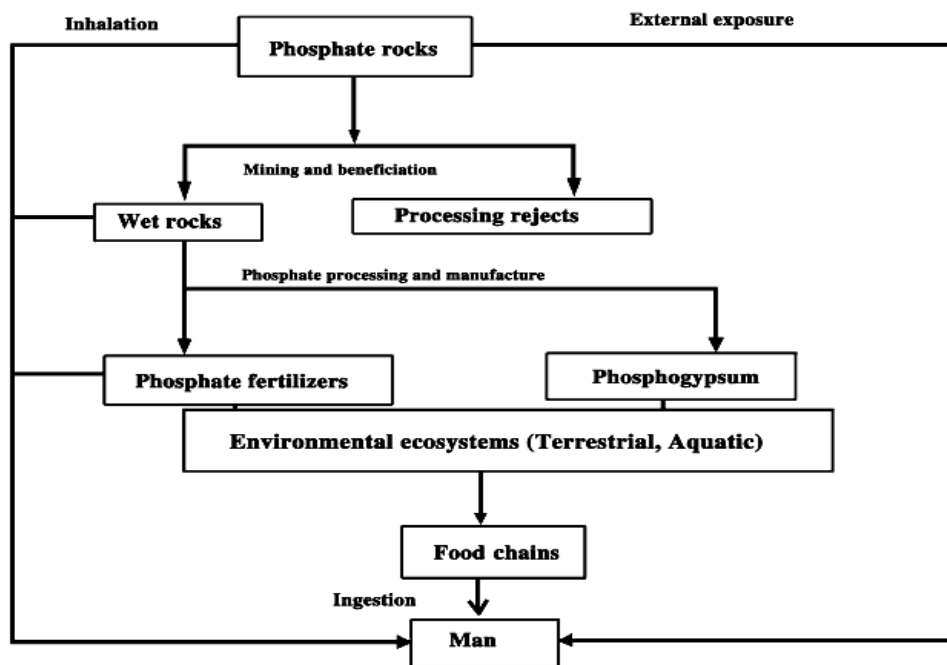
Inhalation

Phosphate rocks

External exposure

Mining and beneficiation

Wet rocks

Processing rejects

Phosphate processing and manufacture

Phosphate fertilizers

Phosphogypsum

Environmental ecosystems (Terrestrial, Aquatic)

Food chains

Ingestion

Man